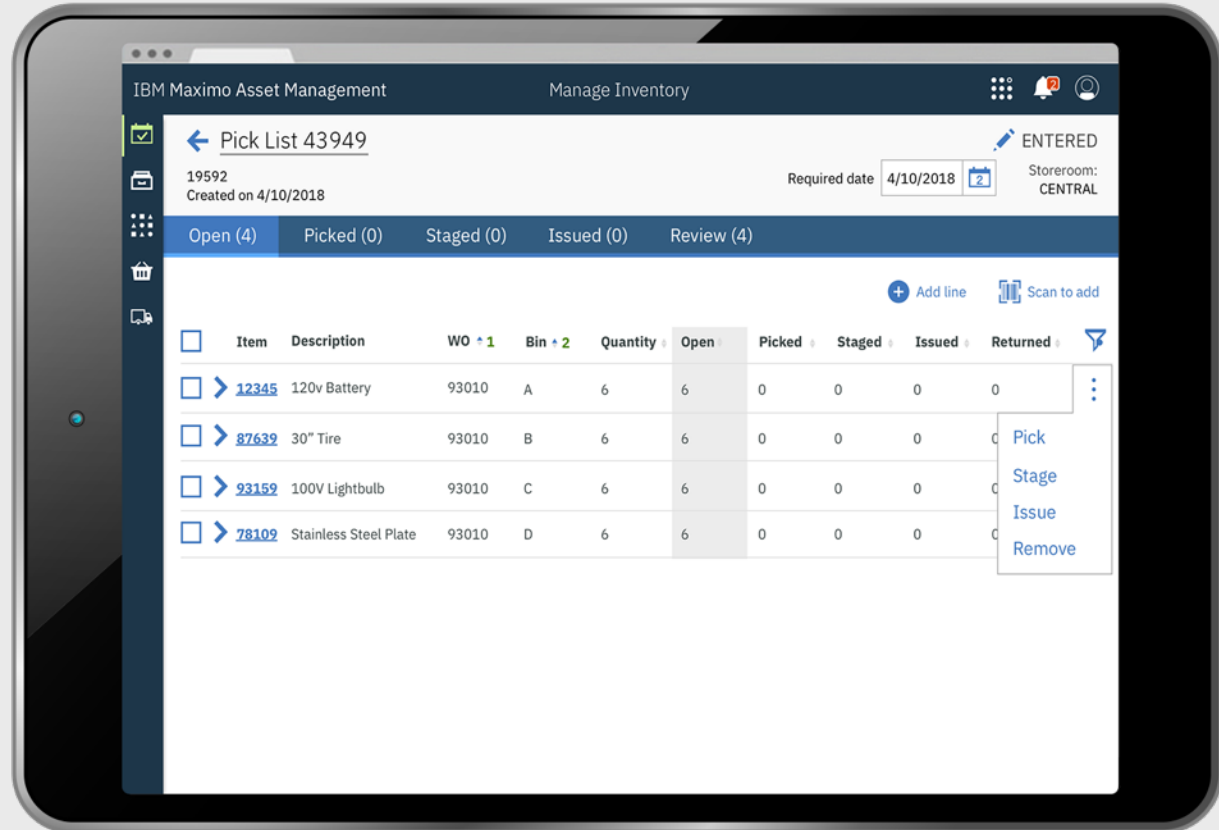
IBM Maximo Asset Management

Manage Inventory

2

Pick List 43949

ENTERED

19592
Created on 4/10/2018

Required date 4/10/2018

Storeroom:
CENTRAL

Open (4) Picked (0) Staged (0) Issued (0) Review (4)

Add line

Scan to add

| Item | Description | WO 1 | Bin 2 | Quantity | Open | Picked | Staged | Issued | Returned |
|---|---|---|---|---|---|---|---|---|---|
| 12345 | 120v Battery | 93010 | A | 6 | 6 | 0 | 0 | 0 | 0 |
| 87639 | 30” Tire | 93010 | B | 6 | 6 | 0 | 0 | 0 | 0 |
| 93159 | 100V Lightbulb | 93010 | C | 6 | 6 | 0 | 0 | 0 | 0 |
| 78109 | Stainless Steel Plate | 93010 | D | 6 | 6 | 0 | 0 | 0 | 0 |

Pick
Stage
Issue
Remove